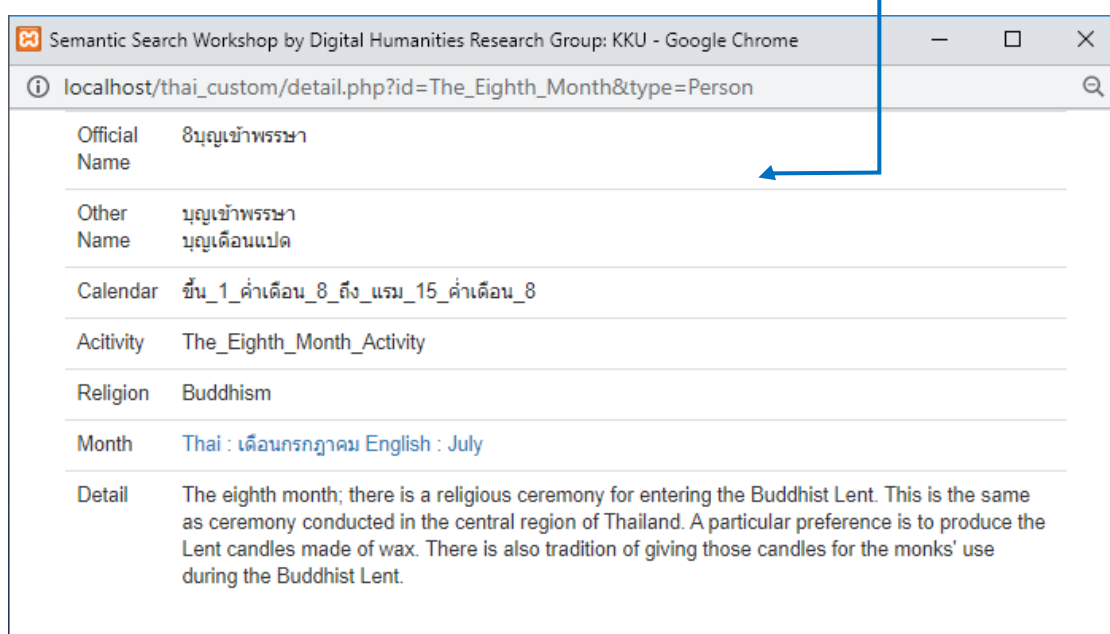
Semantic Search Workshop by Digital Humanities Research Group: KKU - Google Chrome

localhost/thai_custom/detail.php?id=The_Eighth_Month&type=Person

| | |
|---|---|
| Official Name | 8บุญเข้าพรรษา |
| Other Name | บุญเข้าพรรษา บุญเดือนแปด |
| Calendar | ขึ้น_1_ค่ำเดือน_8_ถึง_แรม_15_ค่ำเดือน_8 |
| Acitivity | The_Eighth_Month_Activity |
| Religion | Buddhism |
| Month | Thai : เดือนกรกฎาคม English : July |
| Detail | The eighth month; there is a religious ceremony for entering the Buddhist Lent. This is the same as ceremony conducted in the central region of Thailand. A particular preference is to produce the Lent candles made of wax. There is also tradition of giving those candles for the monks' use during the Buddhist Lent. |